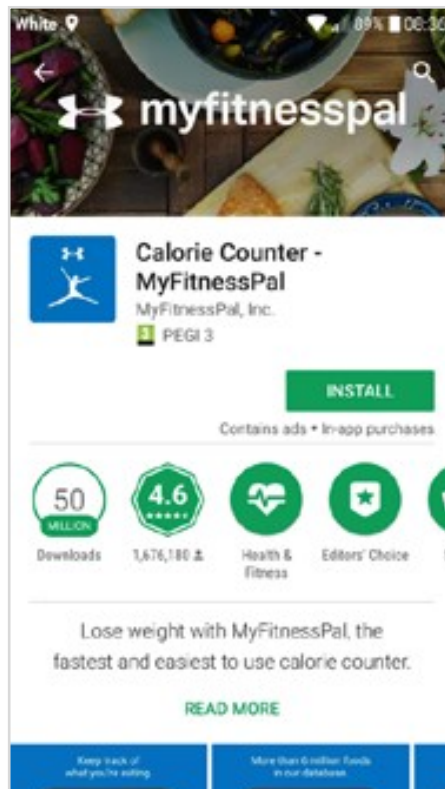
White
89% 08:3

myfitnesspal

Calorie Counter - MyFitnessPal
MyFitnessPal, Inc.
3 PEGI 3

INSTALL
Contains ads • In-app purchases

50 MILLION
Downloads

4.6
1,676,180

Health & Fitness

Editors' Choice

Lose weight with MyFitnessPal, the fastest and easiest to use calorie counter.

READ MORE

Keep track of what you're eating.

More than 6 million foods in our database.